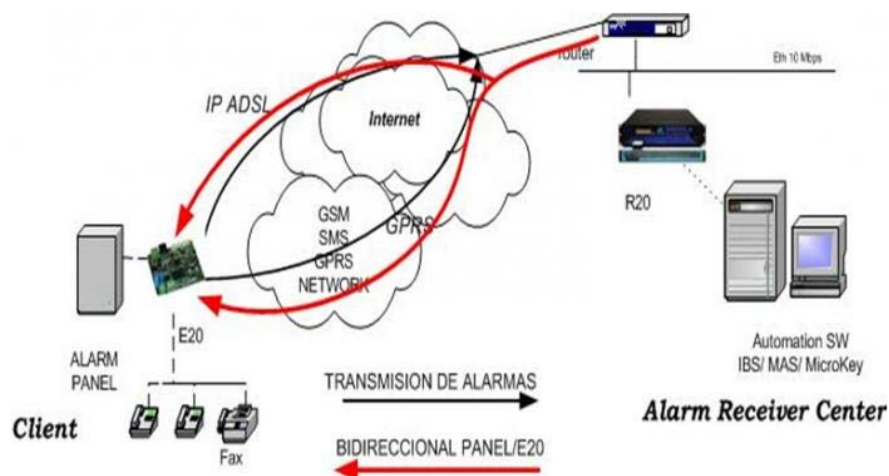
router

Eth 10 Mbps

IP ADSL

Internet

R20

GSM
SMS
GPRS
NETWORK

GPRS

E20

ALARM
PANEL

Automation SW
IBS/ MAS/ MicroKey

TRANSMISION DE ALARMAS

Client

Alarm Receiver Center

BIDIRECCIONAL PANEL/E20

Fax